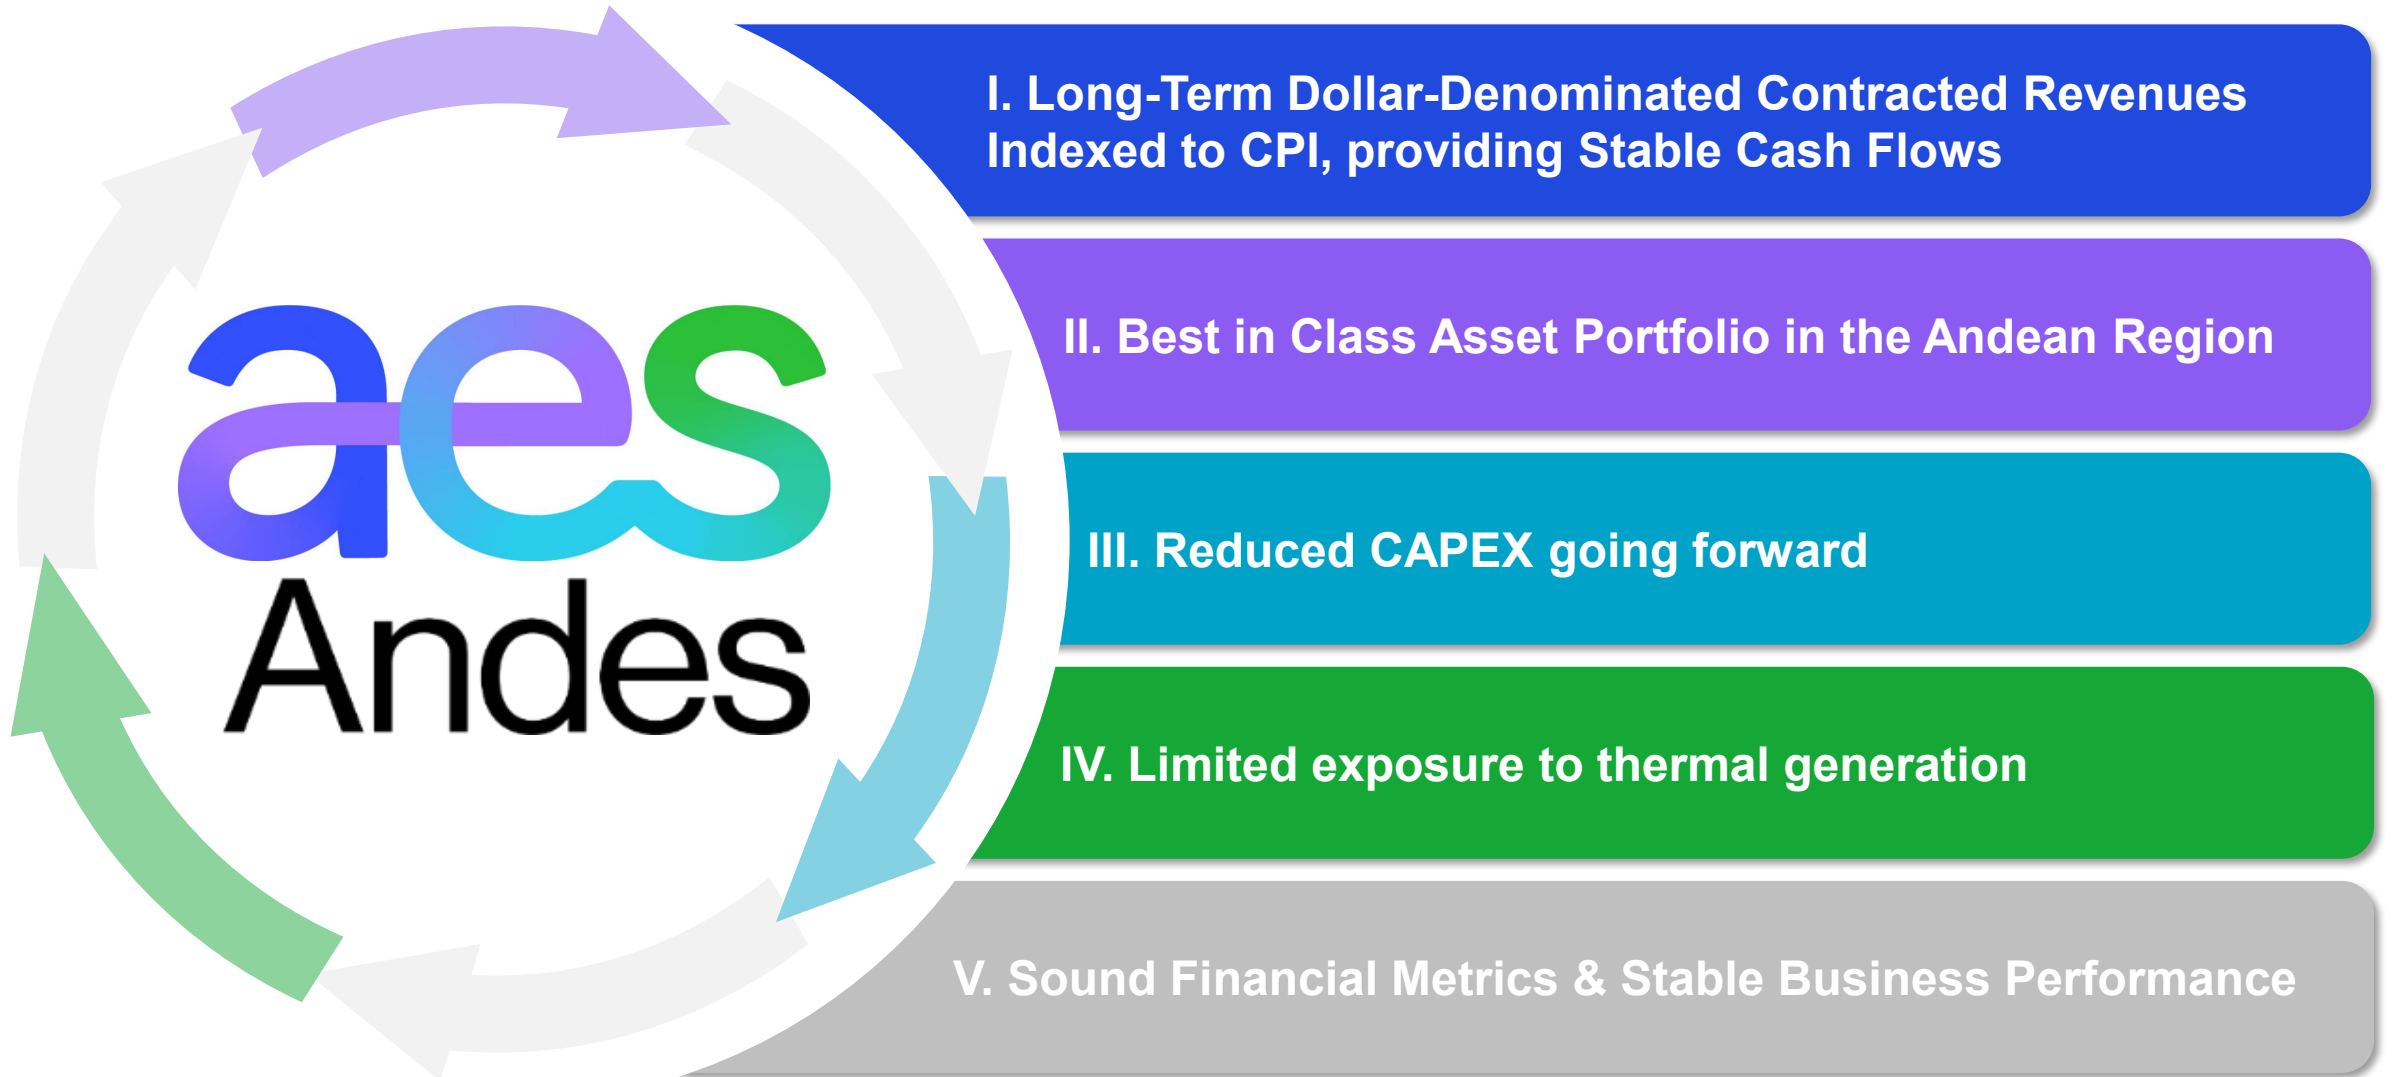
aes Andes

I. Long-Term Dollar-Denominated Contracted Revenues Indexed to CPI, providing Stable Cash Flows

II. Best in Class Asset Portfolio in the Andean Region

III. Reduced CAPEX going forward

IV. Limited exposure to thermal generation

V. Sound Financial Metrics & Stable Business Performance